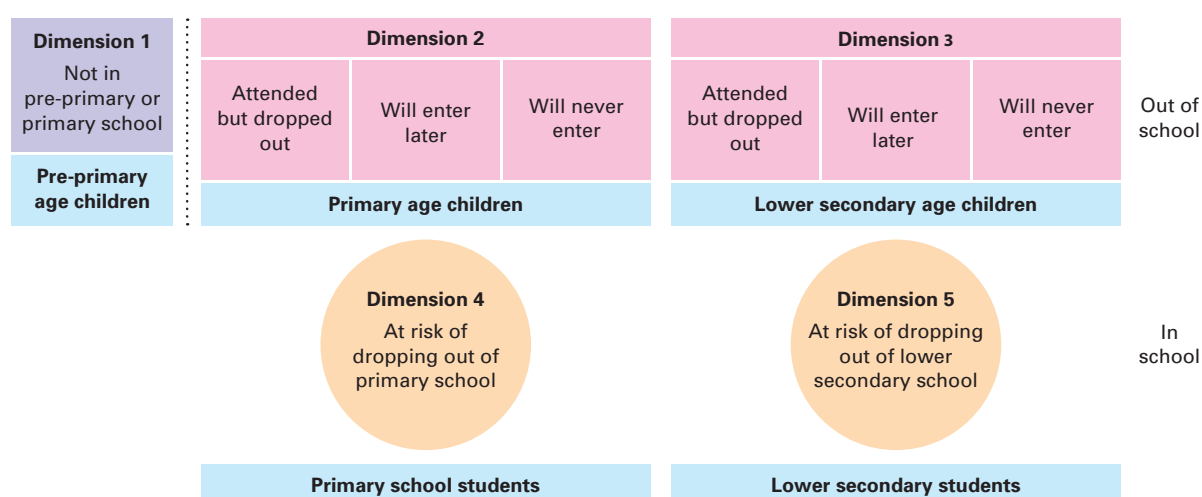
Dimension 1
Not in pre-primary or primary school

Pre-primary age children

Dimension 2

Attended but dropped out

Will enter later

Will never enter

Primary age children

Dimension 3

Attended but dropped out

Will enter later

Will never enter

Lower secondary age children

Out of school

Dimension 4
At risk of dropping out of primary school

Dimension 5
At risk of dropping out of lower secondary school

In school

Primary school students

Lower secondary students